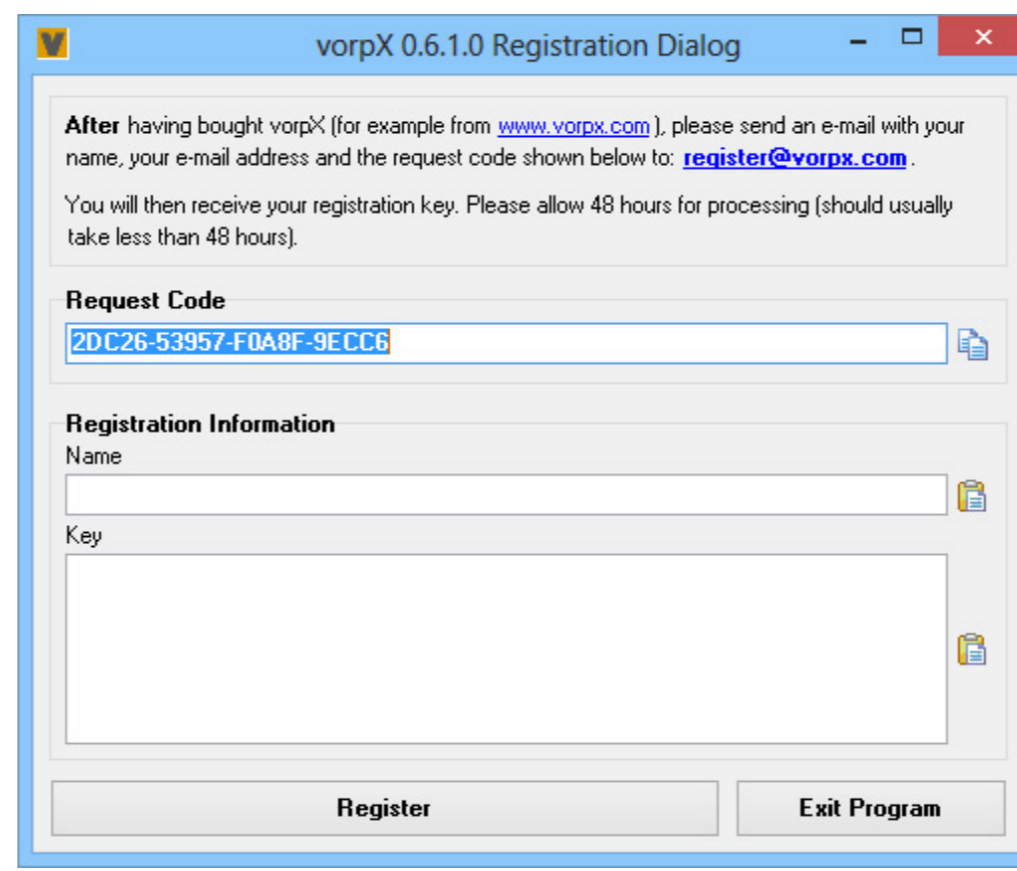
V vorpX 0.6.1.0 Registration Dialog

After having bought vorpX (for example from www.vorpx.com ), please send an e-mail with your name, your e-mail address and the request code shown below to: register@vorpx.com .

You will then receive your registration key. Please allow 48 hours for processing (should usually take less than 48 hours).

Request Code
2DC26-53957-F0A8F-9ECC6

Registration Information
Name

Key

Register | Exit Program